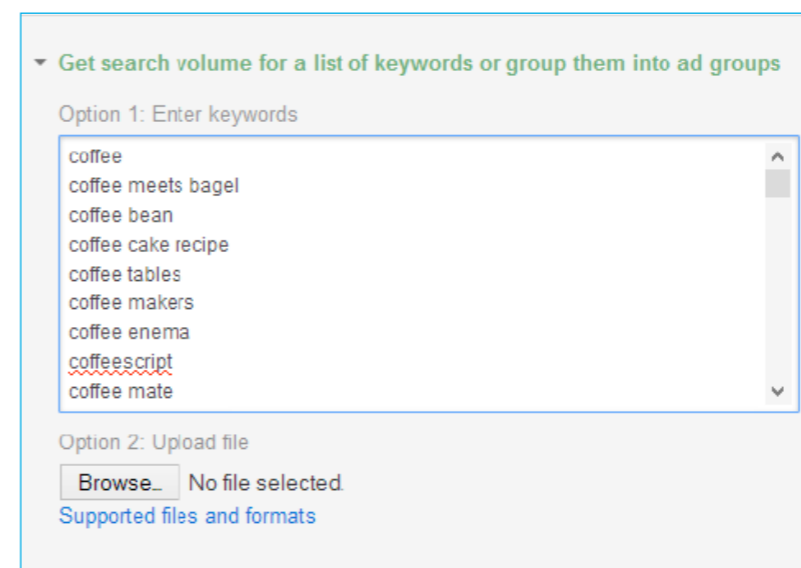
Get search volume for a list of keywords or group them into ad groups

Option 1: Enter keywords

coffee
coffee meets bagel
coffee bean
coffee cake recipe
coffee tables
coffee makers
coffee enema
coffeescript
coffee mate

Option 2: Upload file

Browse... No file selected.

Supported files and formats